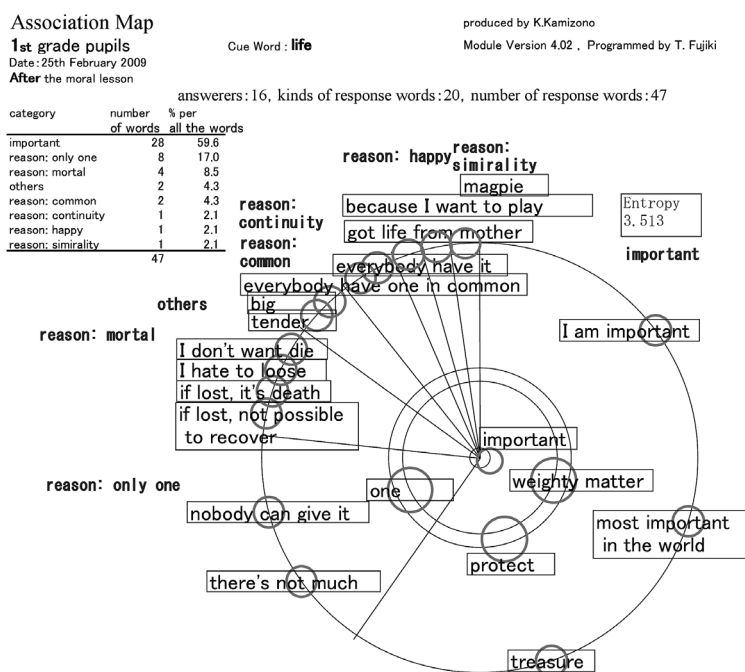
Association Map
1st grade pupils
Date: 25th February 2009
After the moral lesson

Cue Word : life

produced by K.Kamizono
Module Version 4.02 , Programmed by T. Fujiki

answerers: 16, kinds of response words: 20, number of response words: 47

| category | number of words | % per all the words |
|---|---|---|
| important | 28 | 59.6 |
| reason: only one | 8 | 17.0 |
| reason: mortal | 4 | 8.5 |
| others | 2 | 4.3 |
| reason: common | 2 | 4.3 |
| reason: continuity | 1 | 2.1 |
| reason: happy | 1 | 2.1 |
| reason: similarity | 1 | 2.1 |
| | 47 | |

reason: happy
reason: simirality
magpie
because I want to play
Entropy 3.513
reason: continuity
got life from mother
reason: common
important
everybody have it
everybody have one in common
others
big
tender
I am important
reason: mortal
I don't want die
I hate to loose
if lost, it's death
if lost, not possible to recover
important
reason: only one
one
weighty matter
nobody can give it
most important in the world
protect
there's not much
treasure